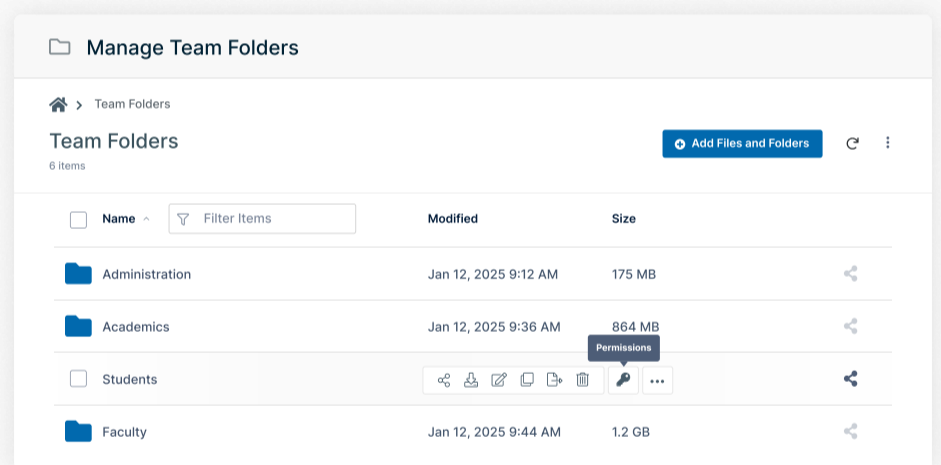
Manage Team Folders

Team Folders

Team Folders
6 items

Add Files and Folders

| Name | Modified | Size |
|---|---|---|
| Administration | Jan 12, 2025 9:12 AM | 175 MB |
| Academics | Jan 12, 2025 9:36 AM | 864 MB |
| Students | | |
| Faculty | Jan 12, 2025 9:44 AM | 1.2 GB |

Filter Items

Permissions